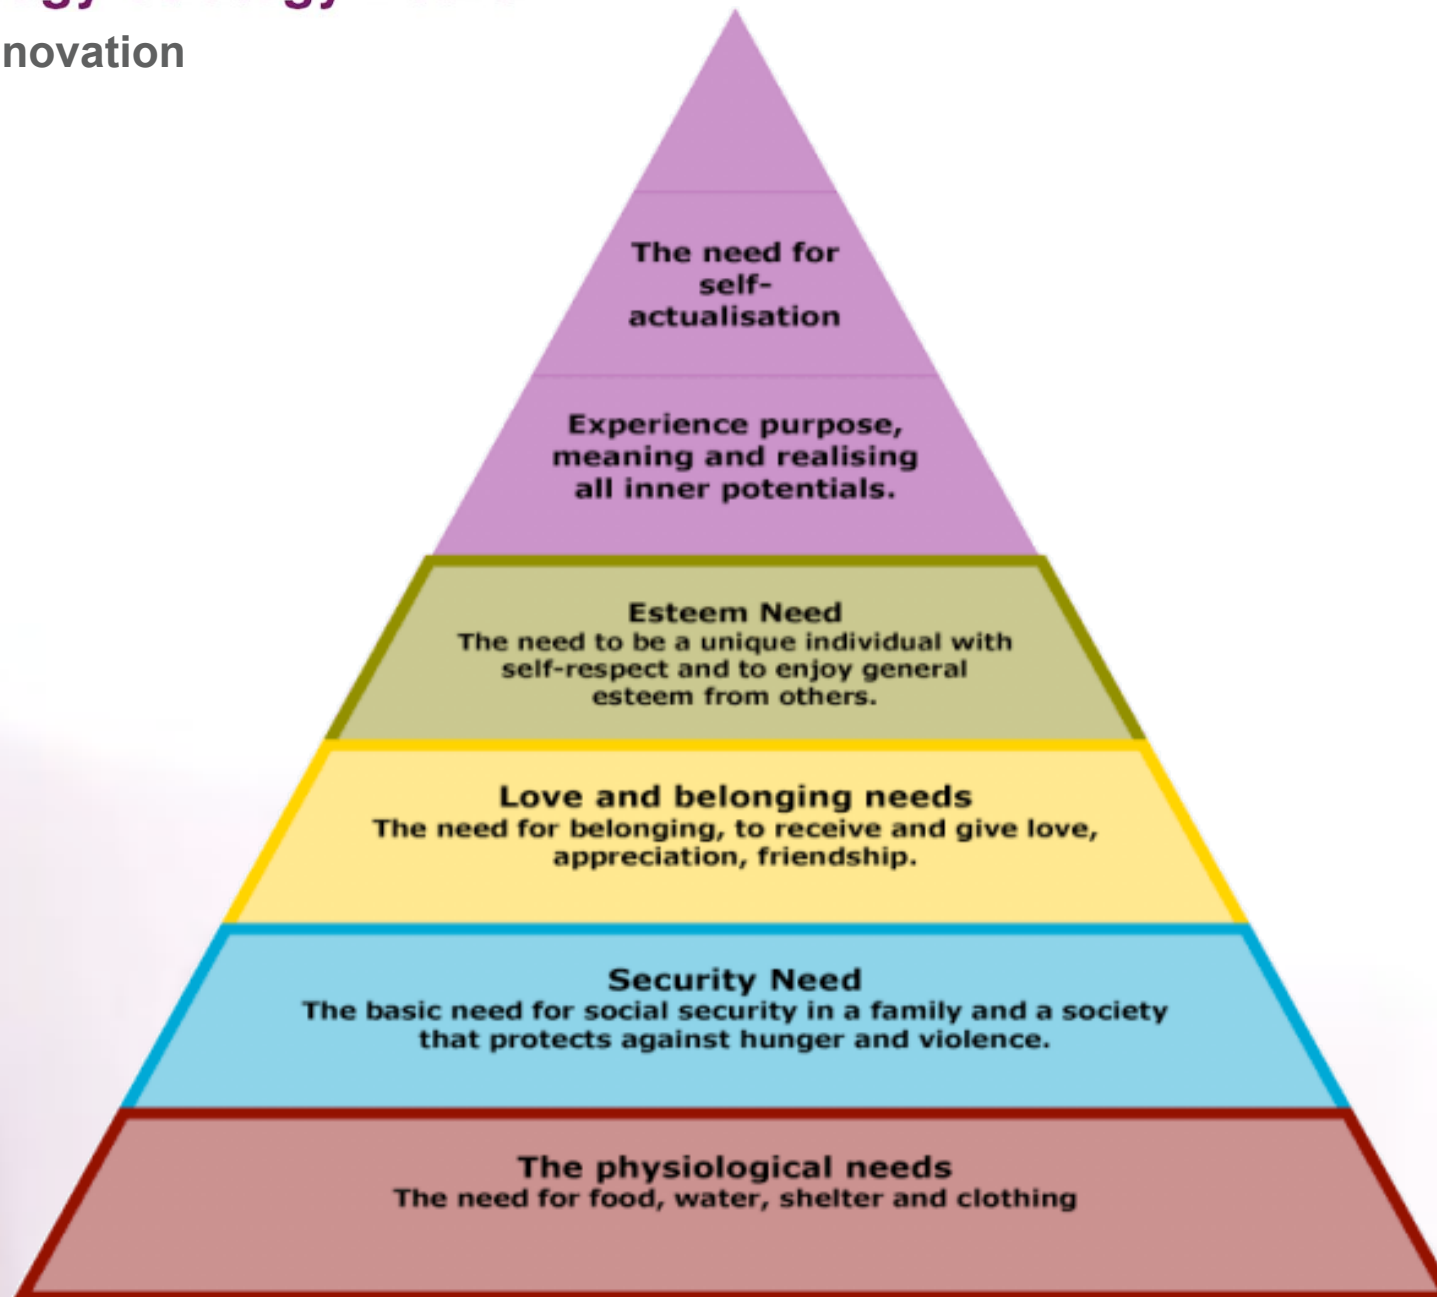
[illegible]
novation

The need for self-actualisation

Experience purpose, meaning and realising all inner potentials.

Esteem Need
The need to be a unique individual with self-respect and to enjoy general esteem from others.

Love and belonging needs
The need for belonging, to receive and give love, appreciation, friendship.

Security Need
The basic need for social security in a family and a society that protects against hunger and violence.

The physiological needs
The need for food, water, shelter and clothing